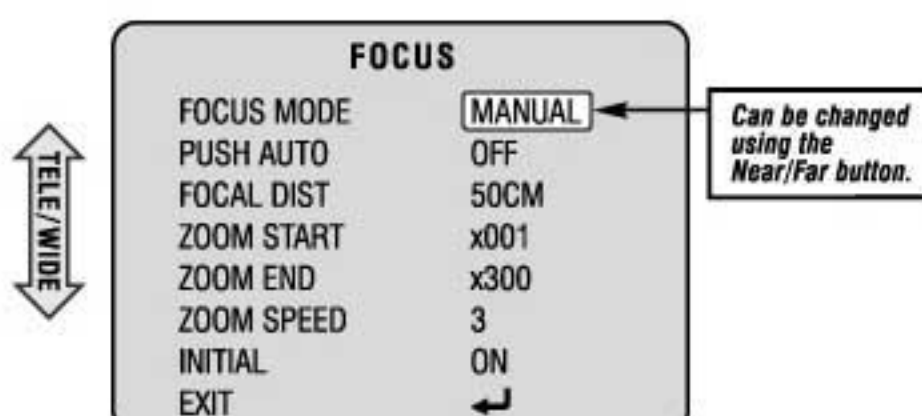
TELE/WIDE

FOCUS

| | |
|---|---|
| FOCUS MODE | MANUAL |
| PUSH AUTO | OFF |
| FOCAL DIST | 50CM |
| ZOOM START | x001 |
| ZOOM END | x300 |
| ZOOM SPEED | 3 |
| INITIAL | ON |
| EXIT | ↵ |

Can be changed using the Near/Far button.